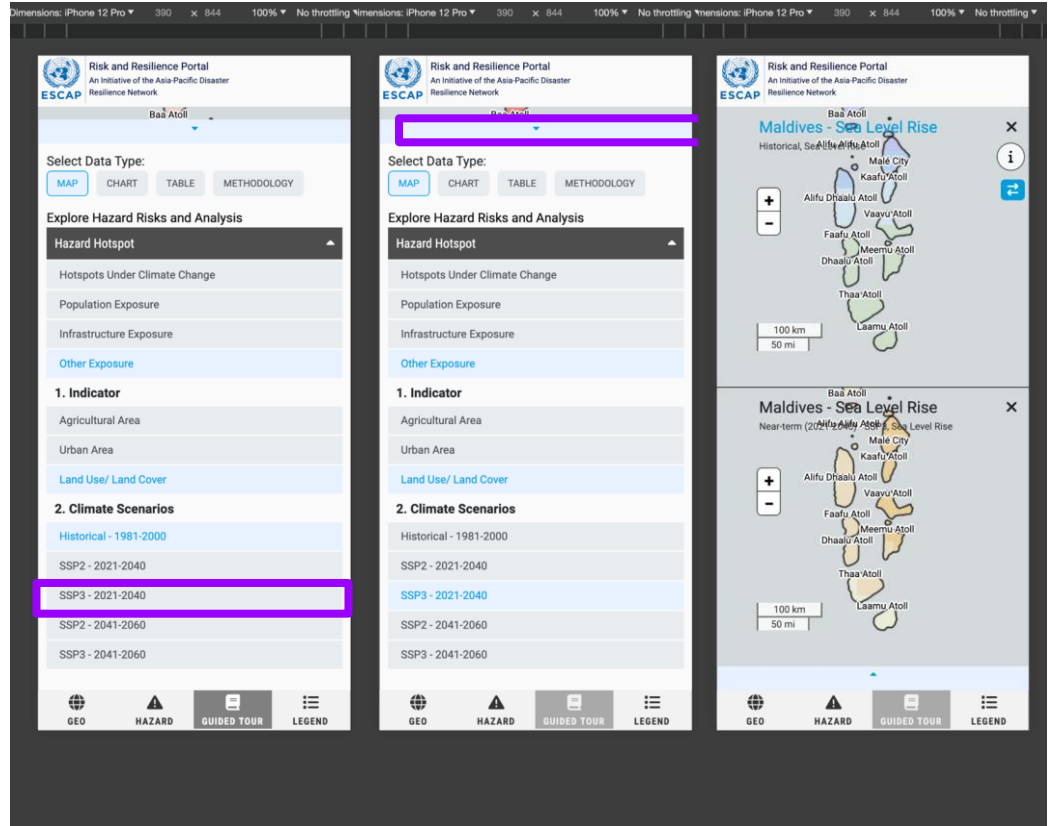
Dimensions: iPhone 12 Pro ▾ 390 x 844 100% ▾ No throttling ▾ Dimensions: iPhone 12 Pro ▾ 390 x 844 100% ▾ No throttling ▾ Dimensions: iPhone 12 Pro ▾ 390 x 844 100% ▾ No throttling ▾

ESCAP Risk and Resilience Portal
An Initiative of the Asia-Pacific Disaster Resilience Network

Baa Atoll

Select Data Type:
MAP CHART TABLE METHODOLOGY

Explore Hazard Risks and Analysis

Hazard Hotspot

Hotspots Under Climate Change
Population Exposure
Infrastructure Exposure
Other Exposure

1. Indicator
Agricultural Area
Urban Area
Land Use/ Land Cover

2. Climate Scenarios
Historical - 1981-2000
SSP2 - 2021-2040
SSP3 - 2021-2040
SSP2 - 2041-2060
SSP3 - 2041-2060

GEO HAZARD GUIDED TOUR LEGEND

ESCAP Risk and Resilience Portal
An Initiative of the Asia-Pacific Disaster Resilience Network

Baa Atoll

Select Data Type:
MAP CHART TABLE METHODOLOGY

Explore Hazard Risks and Analysis

Hazard Hotspot

Hotspots Under Climate Change
Population Exposure
Infrastructure Exposure
Other Exposure

1. Indicator
Agricultural Area
Urban Area
Land Use/ Land Cover

2. Climate Scenarios
Historical - 1981-2000
SSP2 - 2021-2040
SSP3 - 2021-2040
SSP2 - 2041-2060
SSP3 - 2041-2060

GEO HAZARD GUIDED TOUR LEGEND

ESCAP Risk and Resilience Portal
An Initiative of the Asia-Pacific Disaster Resilience Network

Baa Atoll
Maldives - Sea Level Rise
Historical, Sea Level Rise
Alifu Alifu Atoll
Malé City
Kaafu Atoll
Alifu Dhaalu Atoll
Vaavu Atoll
Faafu Atoll
Meemu Atoll
Dhaalu Atoll
Thaa Atoll
Laamu Atoll
100 km
50 mi

Baa Atoll
Maldives - Sea Level Rise
Near-term (2021-2040) - SSP3, Sea Level Rise
Alifu Alifu Atoll
Malé City
Kaafu Atoll
Alifu Dhaalu Atoll
Vaavu Atoll
Faafu Atoll
Meemu Atoll
Dhaalu Atoll
Thaa Atoll
Laamu Atoll
100 km
50 mi

GEO HAZARD GUIDED TOUR LEGEND